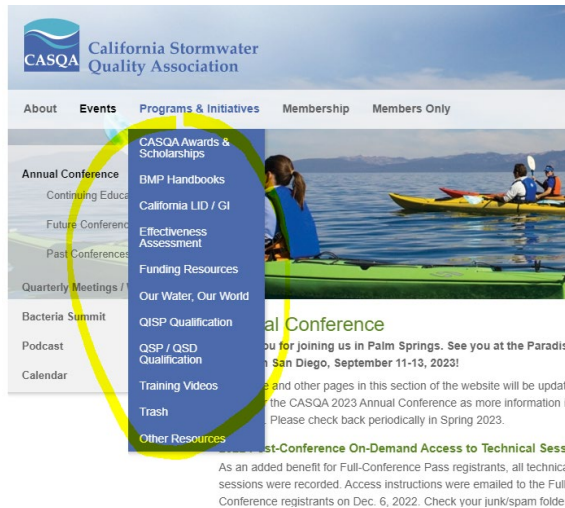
CASQA California Stormwater Quality Association

About Events Programs & Initiatives Membership Members Only

Annual Conference
Continuing Educa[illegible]
Future Conference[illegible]
Past Conferences
Quarterly Meetings / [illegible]
Bacteria Summit
Podcast
Calendar

CASQA Awards & Scholarships
BMP Handbooks
California LID / GI
Effectiveness Assessment
Funding Resources
Our Water, Our World
QISP Qualification
QSP / QSD Qualification
Training Videos
Trash
Other Resources

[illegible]al Conference

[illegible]ou for joining us in Palm Springs. See you at the Paradis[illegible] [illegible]n San Diego, September 11-13, 2023!

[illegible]e and other pages in this section of the website will be updat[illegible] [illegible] the CASQA 2023 Annual Conference as more information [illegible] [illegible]. Please check back periodically in Spring 2023.

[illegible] Post-Conference On-Demand Access to Technical Sess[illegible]

As an added benefit for Full-Conference Pass registrants, all technica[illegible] sessions were recorded. Access instructions were emailed to the Full Conference registrants on Dec. 6, 2022. Check your junk/spam folde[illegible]